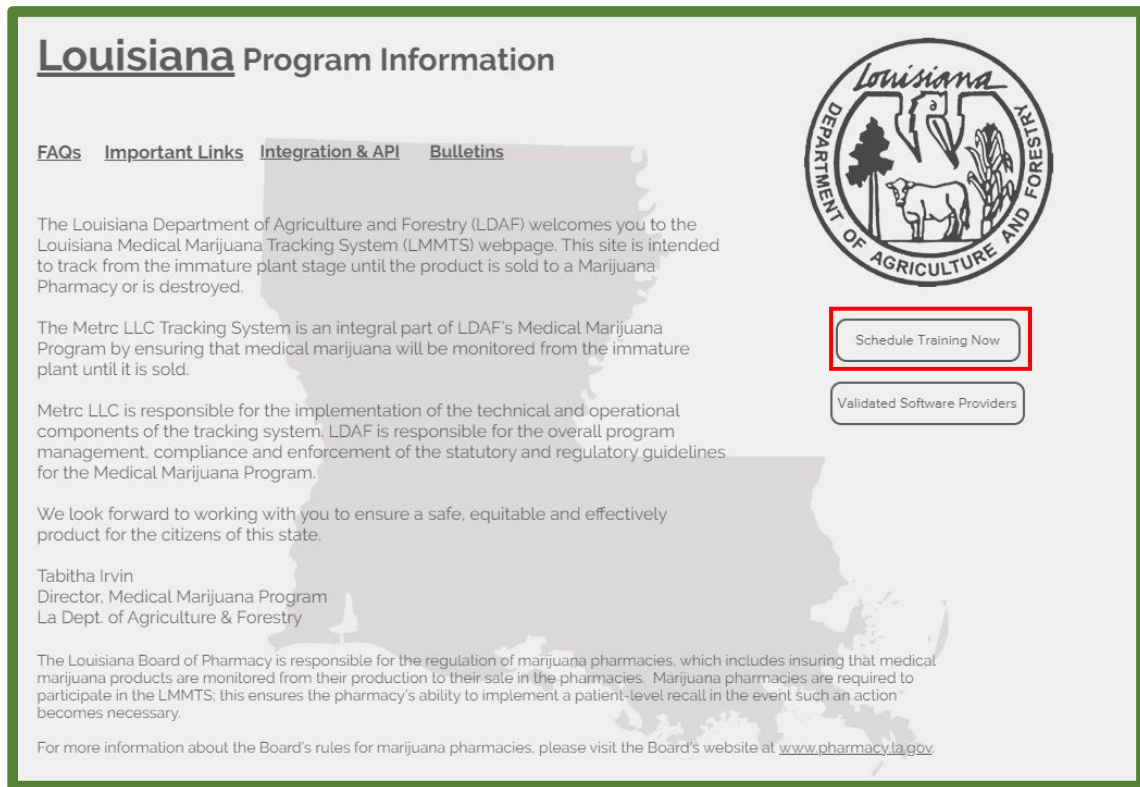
Louisiana Program Information

FAQs Important Links Integration & API Bulletins

Louisiana DEPARTMENT OF AGRICULTURE AND FORESTRY

Schedule Training Now

Validated Software Providers

The Louisiana Department of Agriculture and Forestry (LDAF) welcomes you to the Louisiana Medical Marijuana Tracking System (LMMTS) webpage. This site is intended to track from the immature plant stage until the product is sold to a Marijuana Pharmacy or is destroyed.

The Metrc LLC Tracking System is an integral part of LDAF's Medical Marijuana Program by ensuring that medical marijuana will be monitored from the immature plant until it is sold.

Metrc LLC is responsible for the implementation of the technical and operational components of the tracking system. LDAF is responsible for the overall program management, compliance and enforcement of the statutory and regulatory guidelines for the Medical Marijuana Program.

We look forward to working with you to ensure a safe, equitable and effectively product for the citizens of this state.

Tabitha Irvin
Director, Medical Marijuana Program
La Dept. of Agriculture & Forestry

The Louisiana Board of Pharmacy is responsible for the regulation of marijuana pharmacies, which includes insuring that medical marijuana products are monitored from their production to their sale in the pharmacies. Marijuana pharmacies are required to participate in the LMMTS; this ensures the pharmacy's ability to implement a patient-level recall in the event such an action becomes necessary.

For more information about the Board's rules for marijuana pharmacies, please visit the Board's website at www.pharmacy.la.gov.